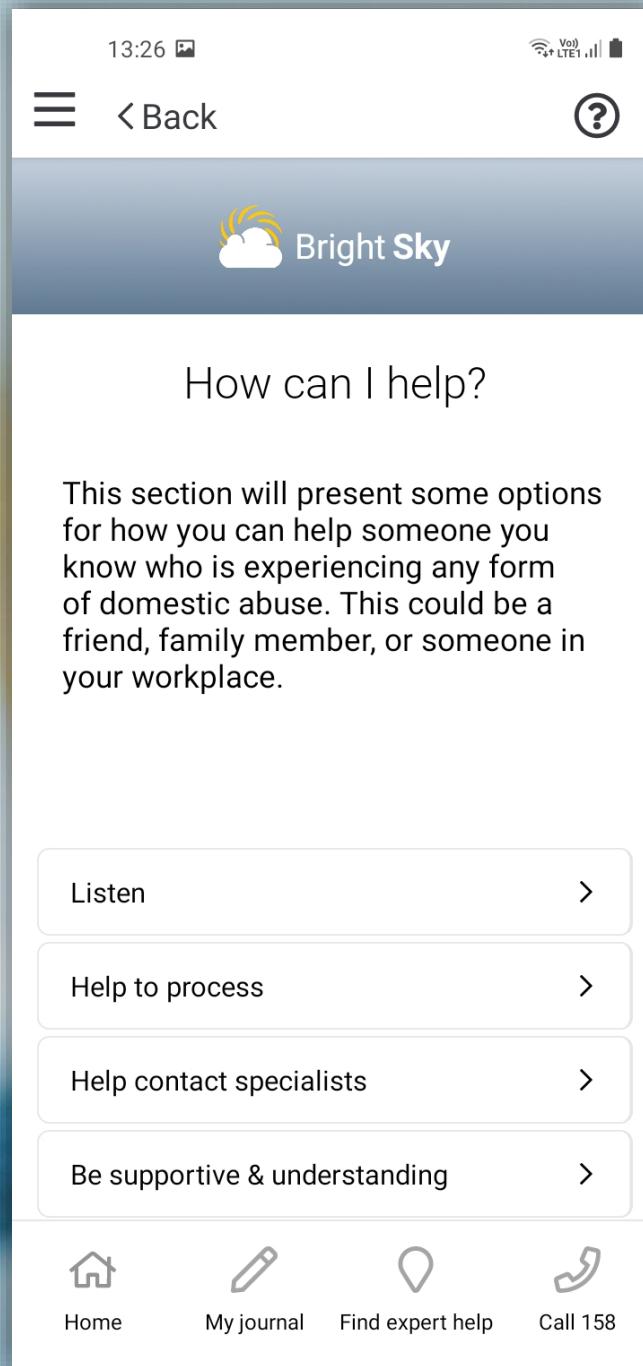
13:26

Vo)) LTE1

< Back

?

Bright Sky

How can I help?

This section will present some options for how you can help someone you know who is experiencing any form of domestic abuse. This could be a friend, family member, or someone in your workplace.

Listen >

Help to process >

Help contact specialists >

Be supportive & understanding >

Home

My journal

Find expert help

Call 158